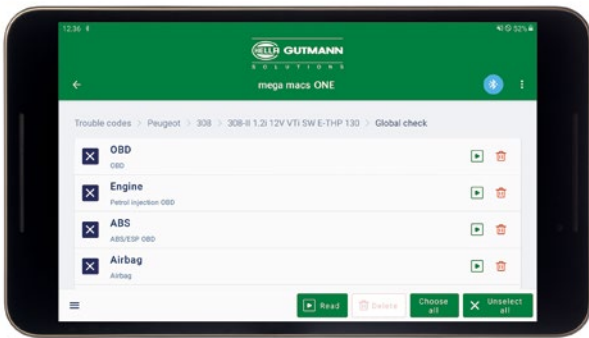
12:36

52%

HELLA GUTMANN
SOLUTIONS

mega macs ONE

Trouble codes > Peugeot > 308 > 308-II 1.2i 12V VTi SW E-THP 130 > Global check

OBD
OBD

Engine
Petrol injection OBD

ABS
ABS/ESP OBD

Airbag
Airbag

Read

Delete

Choose all

Unselect all